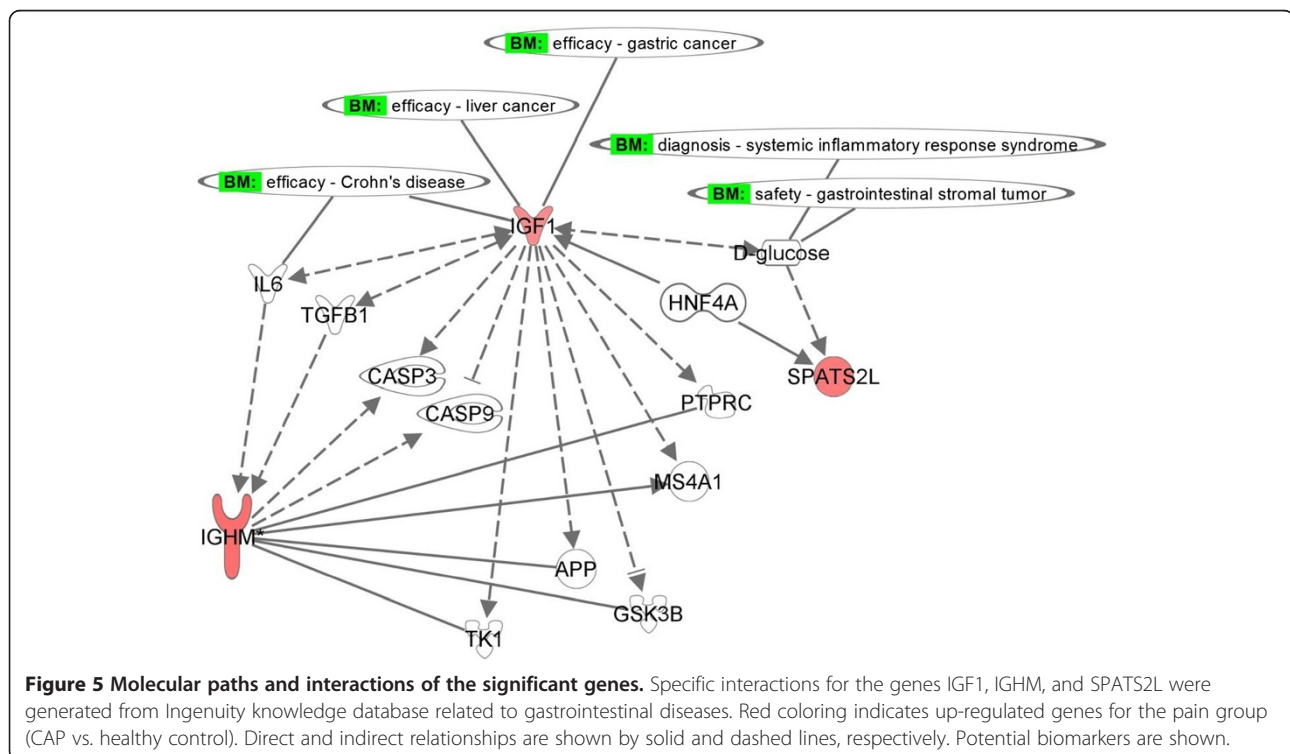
BM: efficacy - gastric cancer

BM: efficacy - liver cancer

BM: diagnosis - systemic inflammatory response syndrome

BM: efficacy - Crohn's disease

BM: safety - gastrointestinal stromal tumor

IGF1

D-glucose

IL6

TGFB1

HNF4A

CASP3

CASP9

SPATS2L

PTPRC

MS4A1

IGHM*

APP

GSK3B

TK1

**Figure 5 Molecular paths and interactions of the significant genes.** Specific interactions for the genes IGF1, IGHM, and SPATS2L were generated from Ingenuity knowledge database related to gastrointestinal diseases. Red coloring indicates up-regulated genes for the pain group (CAP vs. healthy control). Direct and indirect relationships are shown by solid and dashed lines, respectively. Potential biomarkers are shown.